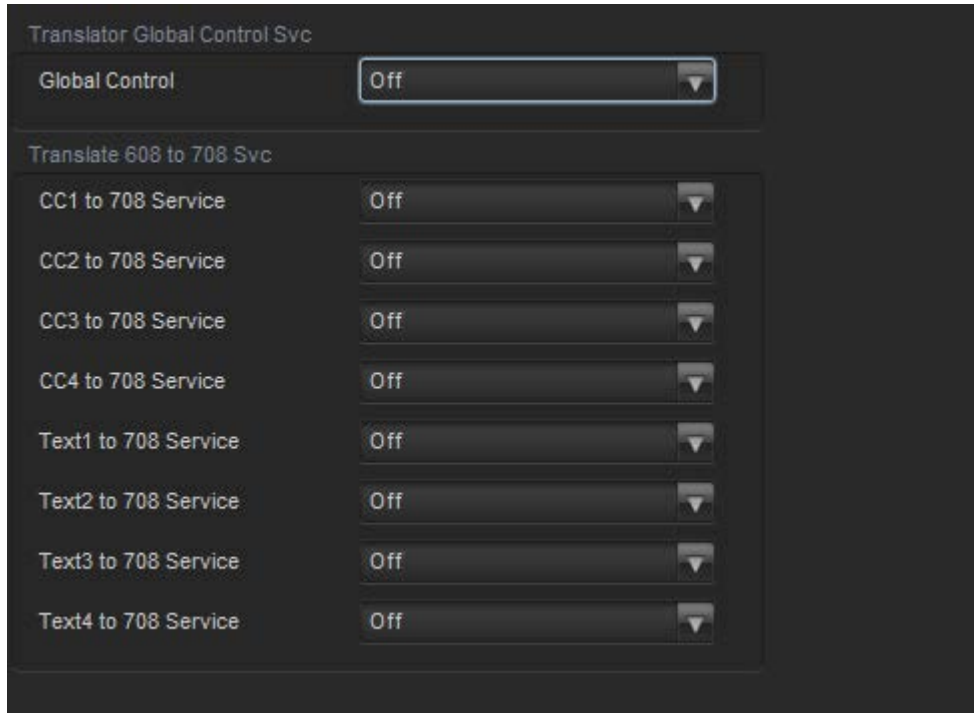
Translator Global Control Svc

Global Control Off

Translate 608 to 708 Svc

CC1 to 708 Service Off

CC2 to 708 Service Off

CC3 to 708 Service Off

CC4 to 708 Service Off

Text1 to 708 Service Off

Text2 to 708 Service Off

Text3 to 708 Service Off

Text4 to 708 Service Off